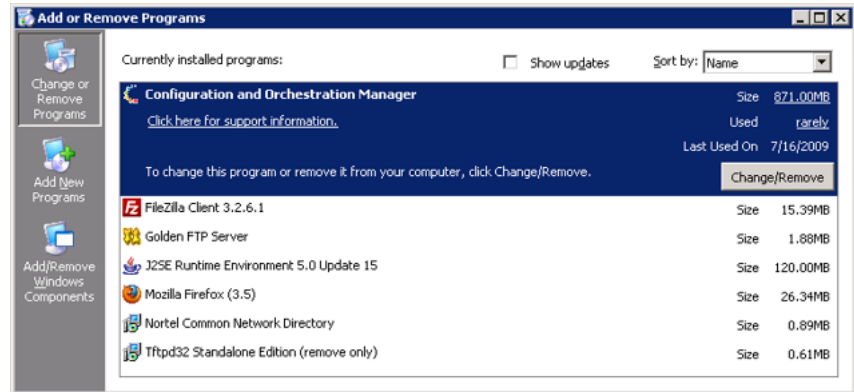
Add or Remove Programs

Change or Remove Programs

Add New Programs

Add/Remove Windows Components

Currently installed programs:

Show updates

Sort by: Name

Configuration and Orchestration Manager

Size 871.00MB

Click here for support information.

Used rarely

Last Used On 7/16/2009

To change this program or remove it from your computer, click Change/Remove.

Change/Remove

| | | |
|---|---|---|
| FileZilla Client 3.2.6.1 | Size | 15.39MB |
| Golden FTP Server | Size | 1.88MB |
| J2SE Runtime Environment 5.0 Update 15 | Size | 120.00MB |
| Mozilla Firefox (3.5) | Size | 26.34MB |
| Nortel Common Network Directory | Size | 0.89MB |
| Tftpd32 Standalone Edition (remove only) | Size | 0.61MB |